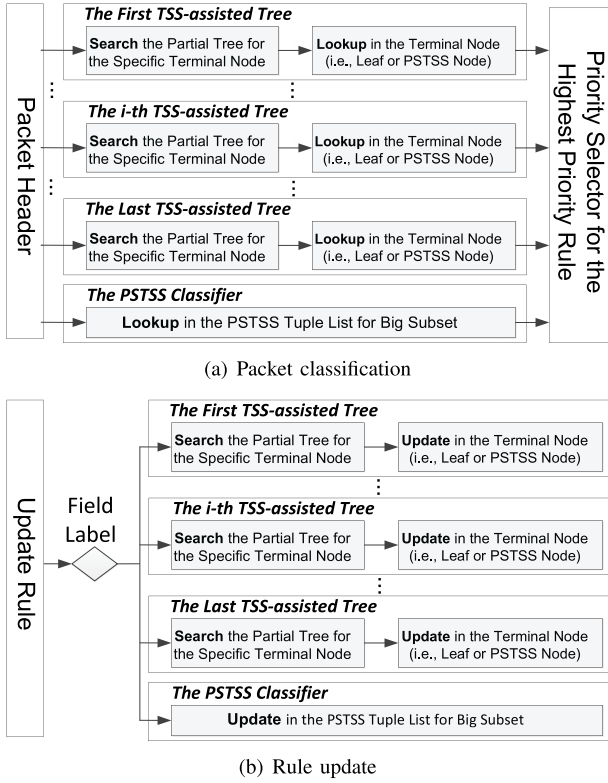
Packet Header

The First TSS-assisted Tree

Search the Partial Tree for the Specific Terminal Node

Lookup in the Terminal Node (i.e., Leaf or PSTSS Node)

The i-th TSS-assisted Tree

Search the Partial Tree for the Specific Terminal Node

Lookup in the Terminal Node (i.e., Leaf or PSTSS Node)

The Last TSS-assisted Tree

Search the Partial Tree for the Specific Terminal Node

Lookup in the Terminal Node (i.e., Leaf or PSTSS Node)

The PSTSS Classifier

Lookup in the PSTSS Tuple List for Big Subset

Priority Selector for the Highest Priority Rule

(a) Packet classification

Update Rule

Field Label

The First TSS-assisted Tree

Search the Partial Tree for the Specific Terminal Node

Update in the Terminal Node (i.e., Leaf or PSTSS Node)

The i-th TSS-assisted Tree

Search the Partial Tree for the Specific Terminal Node

Update in the Terminal Node (i.e., Leaf or PSTSS Node)

The Last TSS-assisted Tree

Search the Partial Tree for the Specific Terminal Node

Update in the Terminal Node (i.e., Leaf or PSTSS Node)

The PSTSS Classifier

Update in the PSTSS Tuple List for Big Subset

(b) Rule update